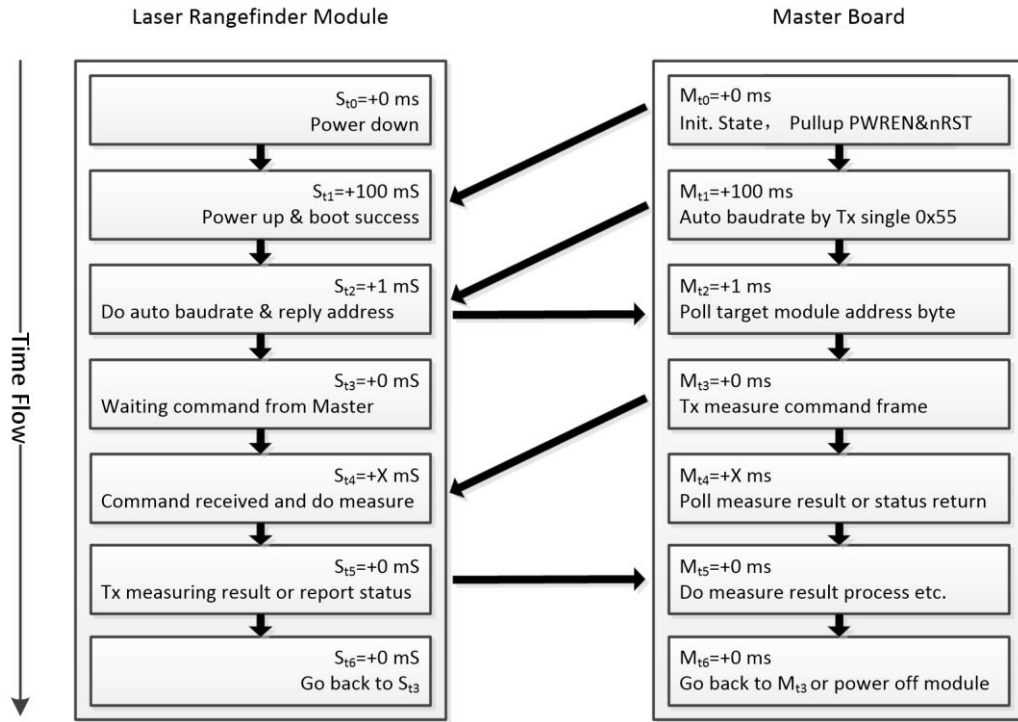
Laser Rangefinder Module

Master Board

Time Flow

$S_{t0}$=+0 ms
Power down

$S_{t1}$=+100 mS
Power up & boot success

$S_{t2}$=+1 mS
Do auto baudrate & reply address

$S_{t3}$=+0 mS
Waiting command from Master

$S_{t4}$=+X mS
Command received and do measure

$S_{t5}$=+0 mS
Tx measuring result or report status

$S_{t6}$=+0 mS
Go back to $S_{t3}$

$M_{t0}$=+0 ms
Init. State， Pullup PWREN&nRST

$M_{t1}$=+100 ms
Auto baudrate by Tx single 0x55

$M_{t2}$=+1 ms
Poll target module address byte

$M_{t3}$=+0 ms
Tx measure command frame

$M_{t4}$=+X ms
Poll measure result or status return

$M_{t5}$=+0 ms
Do measure result process etc.

$M_{t6}$=+0 ms
Go back to $M_{t3}$ or power off module